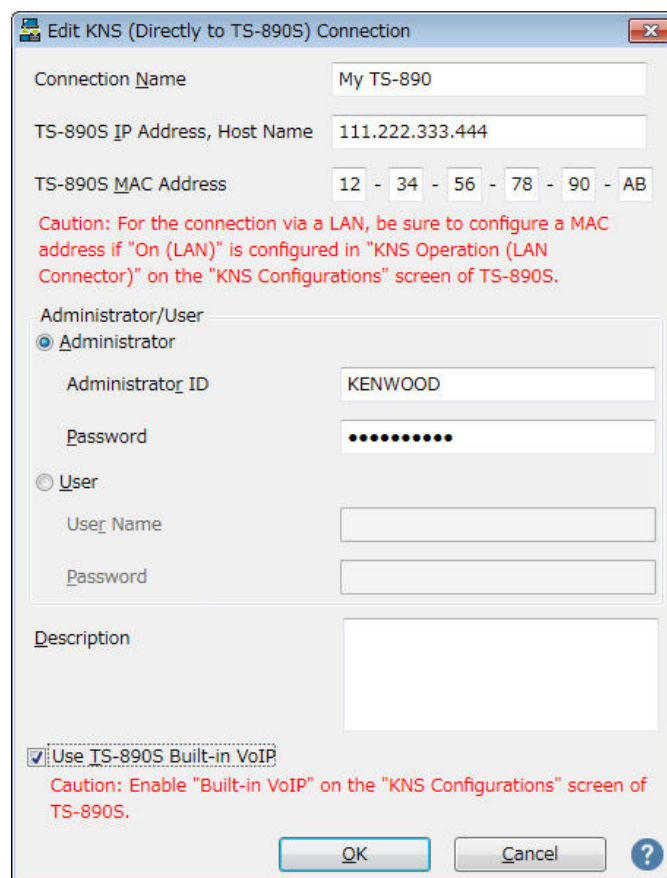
Edit KNS (Directly to TS-890S) Connection

Connection Name
My TS-890

TS-890S IP Address, Host Name
111.222.333.444

TS-890S MAC Address
12 - 34 - 56 - 78 - 90 - AB

Caution: For the connection via a LAN, be sure to configure a MAC address if "On (LAN)" is configured in "KNS Operation (LAN Connector)" on the "KNS Configurations" screen of TS-890S.

Administrator/User

Administrator

Administrator ID
KENWOOD

Password
••••••••••

User

User Name

Password

Description

Use TS-890S Built-in VoIP

Caution: Enable "Built-in VoIP" on the "KNS Configurations" screen of TS-890S.

OK
Cancel
?